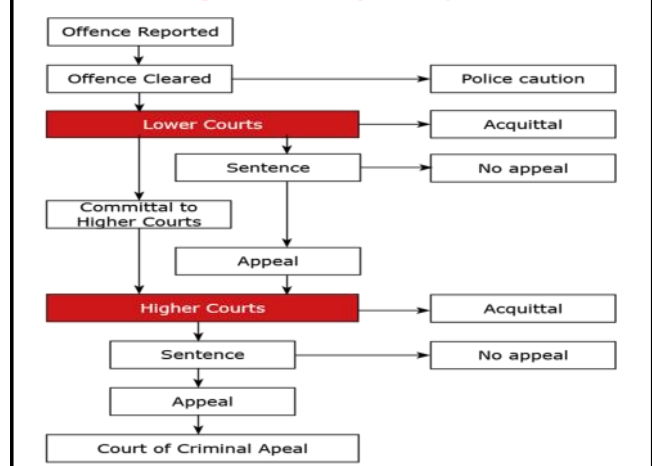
Offence Reported

Offence Cleared

Police caution

Lower Courts

Acquittal

Sentence

No appeal

Committal to Higher Courts

Appeal

Higher Courts

Acquittal

Sentence

No appeal

Appeal

Court of Criminal Apeal